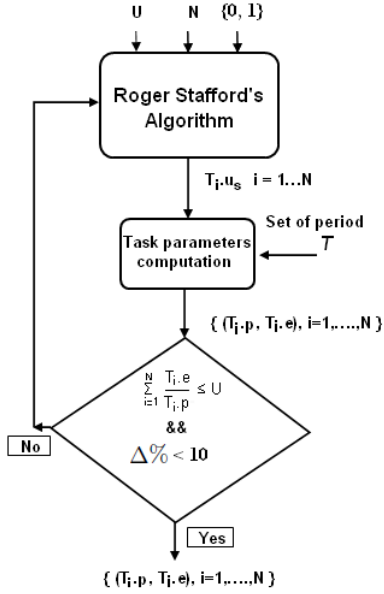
U N {0, 1}

Roger Stafford's Algorithm

$T_i.u_s$ i = 1...N

Task parameters computation

Set of period $T$

{ ($T_i.p$, $T_i.e$), i=1,....,N }

$\sum_{i=1}^{N} \frac{T_i.e}{T_i.p} \leq U$

&&

$\Delta\% < 10$

No

Yes

{ ($T_i.p$, $T_i.e$), i=1,....,N }